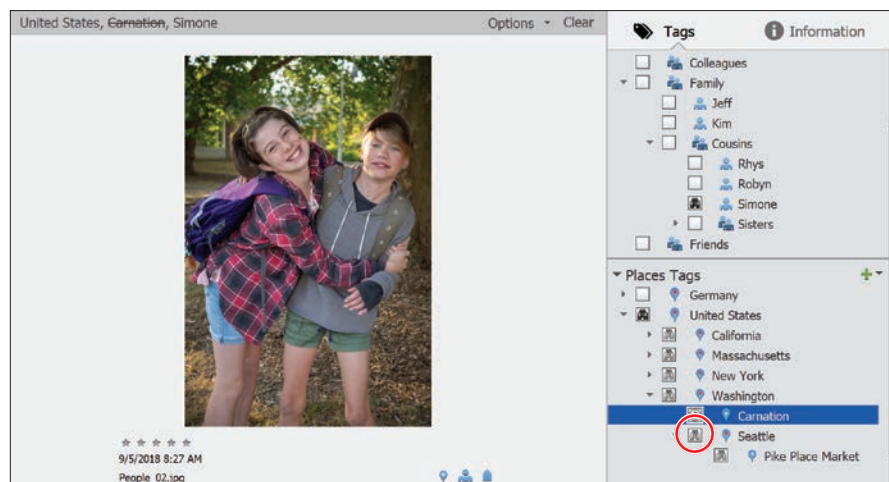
United States, ~~Carnation~~, Simone

Options Clear

Tags

Information

Colleagues

Family

Jeff

Kim

Cousins

Rhys

Robyn

Simone

Sisters

Friends

Places Tags

Germany

United States

California

Massachusetts

New York

Washington

Carnation

Seattle

Pike Place Market

9/5/2018 8:27 AM

People_02.jpg